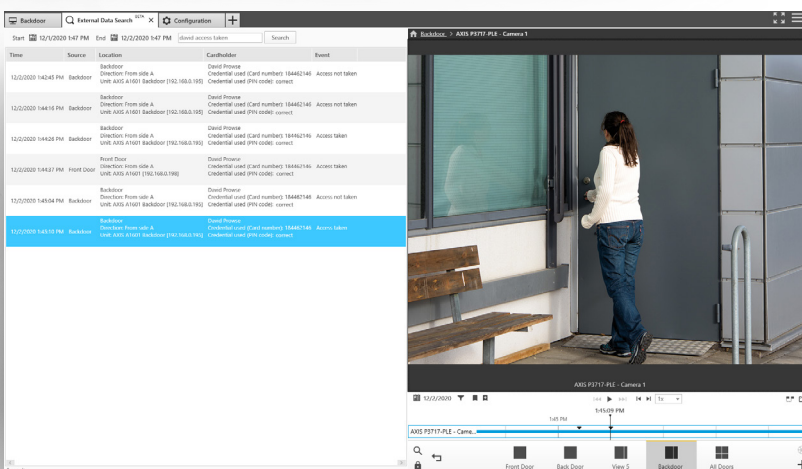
Backdoor | External Data Search BETA | Configuration | +

Start 12/1/2020 1:47 PM End 12/2/2020 1:47 PM david access taken Search

| Time | Source | Location | Cardholder | Event |
|---|---|---|---|---|
| 12/2/2020 1:42:45 PM | Backdoor | Backdoor Direction: From side A Unit: AXIS A1601 Backdoor [192.168.0.185] | David Prowse Credential used (Card number): 184462146 Credential used (PIN code): correct | Access not taken |
| 12/2/2020 1:44:16 PM | Backdoor | Backdoor Direction: From side A Unit: AXIS A1601 Backdoor [192.168.0.185] | David Prowse Credential used (Card number): 184462146 Credential used (PIN code): correct | Access not taken |
| 12/2/2020 1:44:26 PM | Backdoor | Backdoor Direction: From side A Unit: AXIS A1601 Backdoor [192.168.0.185] | David Prowse Credential used (Card number): 184462146 Credential used (PIN code): correct | Access taken |
| 12/2/2020 1:44:47 PM | Front Door | Front Door Direction: From side A Unit: AXIS A1601 [192.168.0.198] | David Prowse Credential used (Card number): 184462146 Credential used (PIN code): correct | Access taken |
| 12/2/2020 1:45:04 PM | Backdoor | Backdoor Direction: From side A Unit: AXIS A1601 Backdoor [192.168.0.185] | David Prowse Credential used (Card number): 184462146 Credential used (PIN code): correct | Access not taken |
| 12/2/2020 1:45:10 PM | Backdoor | Backdoor Direction: From side A Unit: AXIS A1601 Backdoor [192.168.0.185] | David Prowse Credential used (Card number): 184462146 Credential used (PIN code): correct | Access taken |

Backdoor > AXIS P3717-PLE - Camera 1

AXIS P3717-PLE - Camera 1

12/2/2020 1x

1:45:09 PM

1:45 PM

AXIS P3717-PLE - Came...

Front Door Back Door View 5 Backdoor All Doors